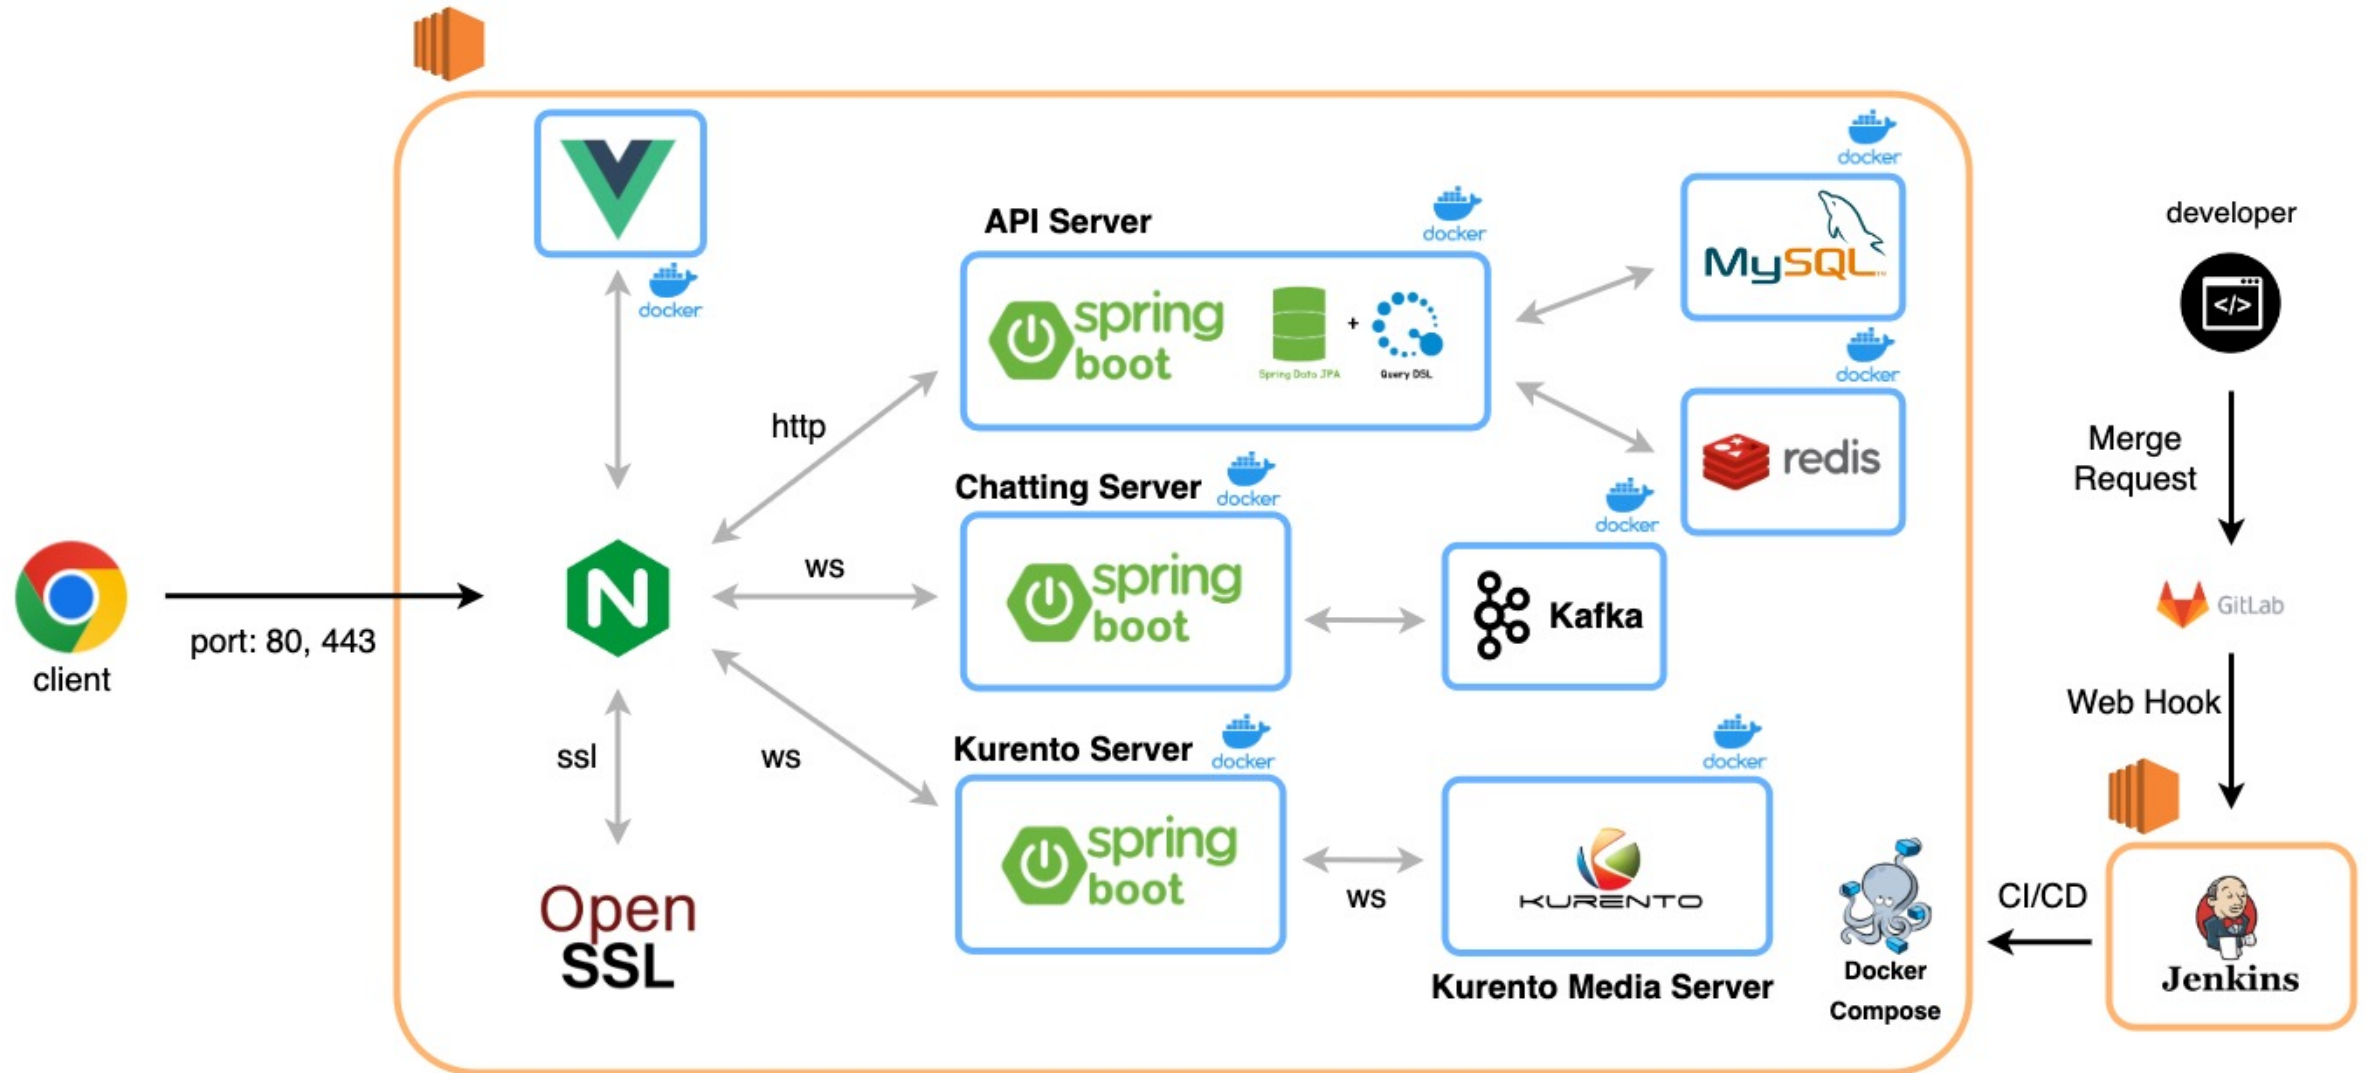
docker

API Server

docker

spring boot

Spring Data JPA

+

Query DSL

docker

MySQL

docker

redis

developer

</>

Merge Request

http

Chatting Server

docker

spring boot

docker

Kafka

GitLab

client

port: 80, 443

N

ws

Web Hook

ssl

ws

Kurento Server

docker

spring boot

docker

ws

KURENTO

Open SSL

Kurento Media Server

Docker Compose

CI/CD

Jenkins